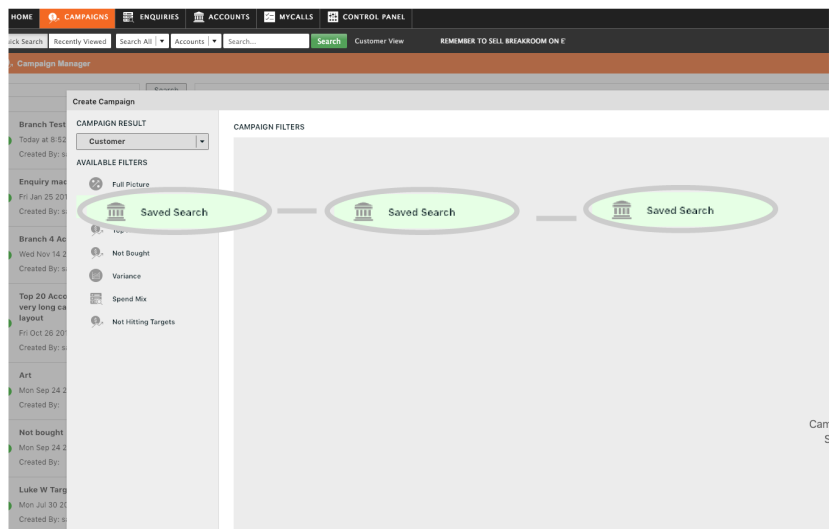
HOME CAMPAIGNS ENQUIRIES ACCOUNTS MYCALLS CONTROL PANEL

ick Search Recently Viewed Search All ▾ Accounts ▾ Search... Search Customer View REMEMBER TO SELL BREAKROOM ON E

Campaign Manager

Search

Branch Test
Today at 8:52
Created By: s

Enquiry ma
Fri Jan 25 20
Created By: s

Branch 4 Ac
Wed Nov 14 2
Created By: s

Top 20 Acco
very long ca
layout
Fri Oct 26 20
Created By: s

Art
Mon Sep 24 2
Created By:

Not bought
Mon Sep 24 2
Created By:

Luke W Targ
Mon Jul 30 2
Created By: s

Create Campaign

CAMPAIGN RESULT
Customer

AVAILABLE FILTERS
Full Picture
Saved Search
Top
Not Bought
Variance
Spend Mix
Not Hitting Targets

CAMPAIGN FILTERS

Saved Search
Saved Search
Saved Search

Cam
S